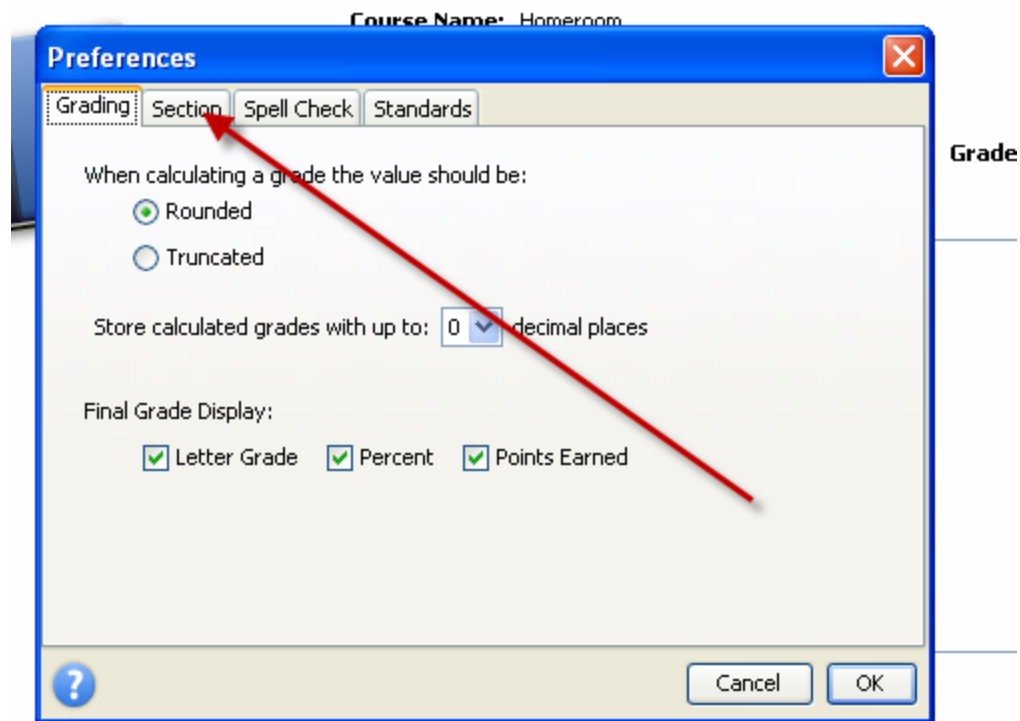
Course Name: Homeroom

Preferences

Grading | Section | Spell Check | Standards

Grade

When calculating a grade the value should be:

Rounded

Truncated

Store calculated grades with up to: 0 decimal places

Final Grade Display:

Letter Grade | Percent | Points Earned

?

Cancel | OK